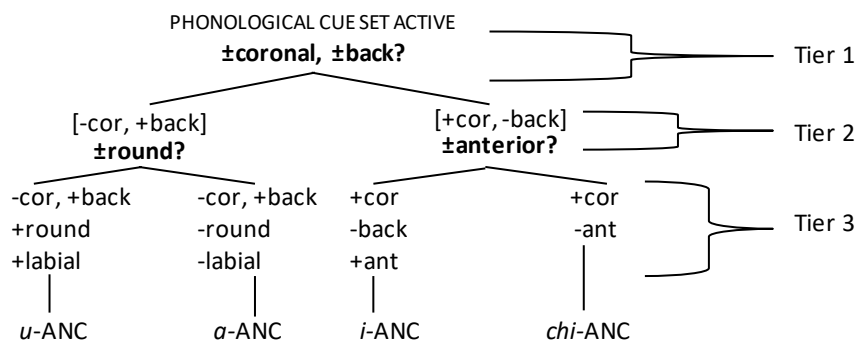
PHONOLOGICAL CUE SET ACTIVE
**±coronal, ±back?**

Tier 1

[-cor, +back]
**±round?**

[+cor, -back]
**±anterior?**

Tier 2

-cor, +back
+round
+labial

-cor, +back
-round
-labial

+cor
-back
+ant

+cor
-ant

Tier 3

*u*-ANC

*a*-ANC

*i*-ANC

*chi*-ANC